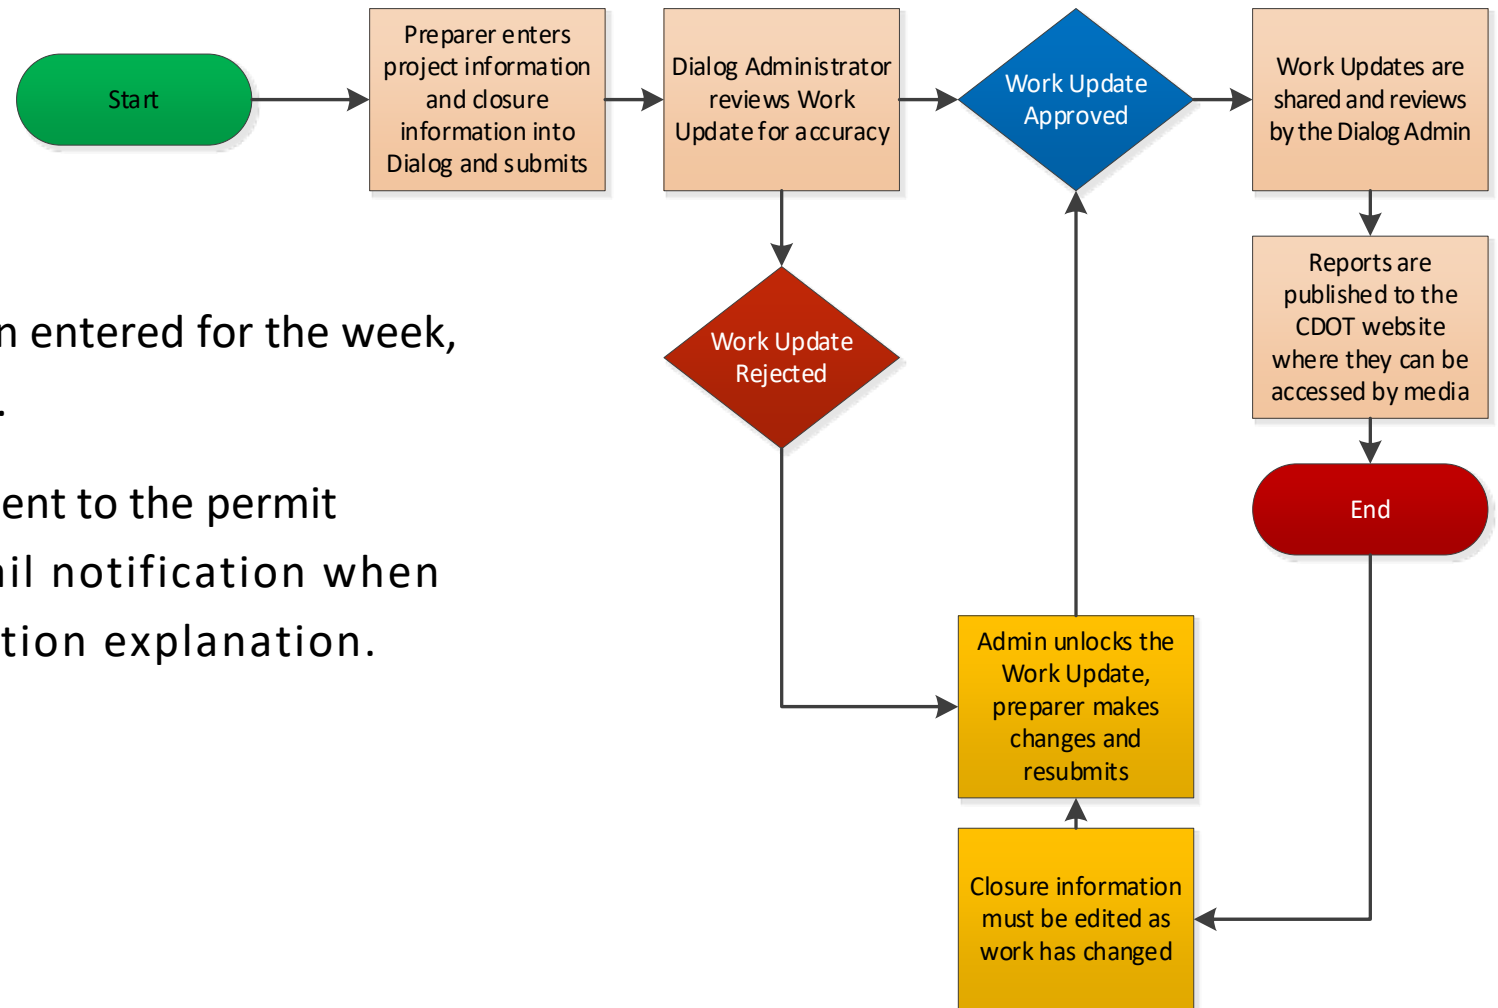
Start

Preparer enters project information and closure information into Dialog and submits

Dialog Administrator reviews Work Update for accuracy

Work Update Approved

Work Updates are shared and reviews by the Dialog Admin

Reports are published to the CDOT website where they can be accessed by media

End

Work Update Rejected

n entered for the week,
.

ent to the permit
il notification when
tion explanation.

Admin unlocks the Work Update, preparer makes changes and resubmits

Closure information must be edited as work has changed